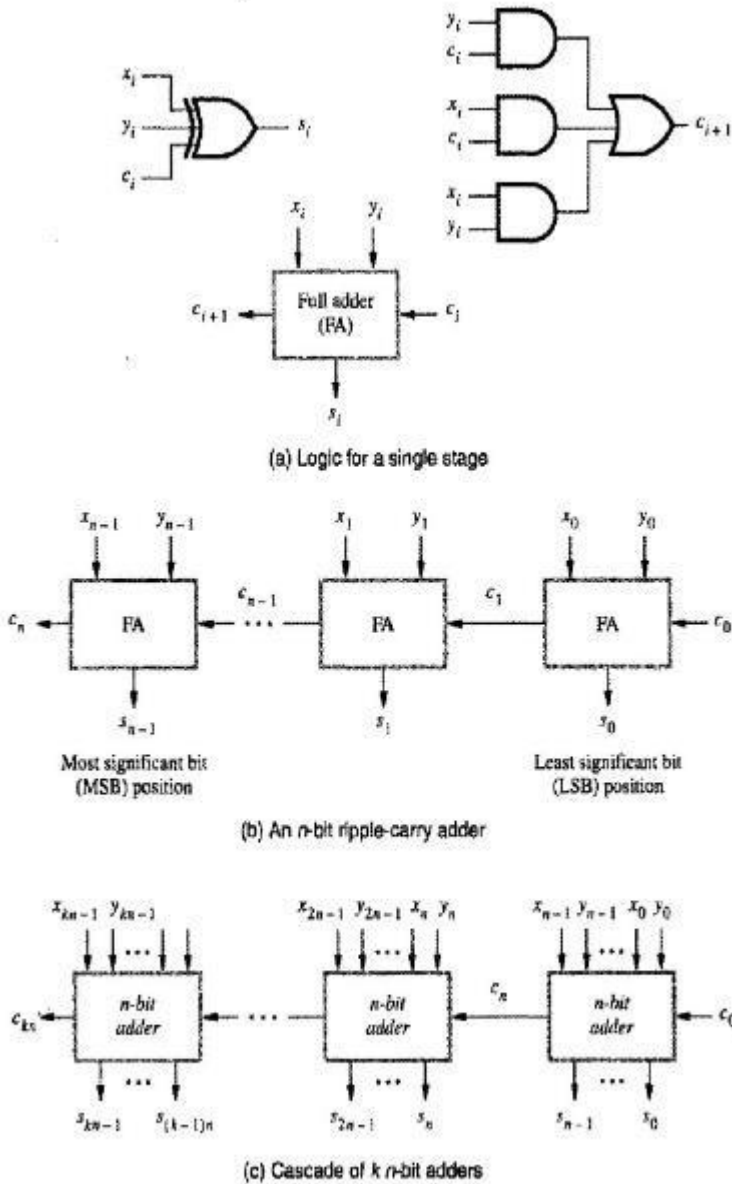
$x_i$
$y_i$
$c_i$
$s_i$

$y_i$
$c_i$
$x_i$
$c_i$
$x_i$
$y_i$
$c_{i+1}$

$x_i$
$y_i$
$c_{i+1}$
Full adder (FA)
$c_i$
$s_i$

(a) Logic for a single stage

$x_{n-1}$
$y_{n-1}$
$c_n$
FA
$s_{n-1}$
$c_{n-1}$
$x_1$
$y_1$
FA
$s_1$
$c_1$
$x_0$
$y_0$
FA
$c_0$
$s_0$

Most significant bit (MSB) position

Least significant bit (LSB) position

(b) An n-bit ripple-carry adder

$x_{kn-1}$ $y_{kn-1}$
$c_{kn}$
n-bit adder
$s_{kn-1}$ $s_{(k-1)n}$
$x_{2n-1}$ $y_{2n-1}$ $x_n$ $y_n$
n-bit adder
$s_{2n-1}$ $s_n$
$c_n$
$x_{n-1}$ $y_{n-1}$ $x_0$ $y_0$
n-bit adder
$c_0$
$s_{n-1}$ $s_0$

(c) Cascade of k n-bit adders